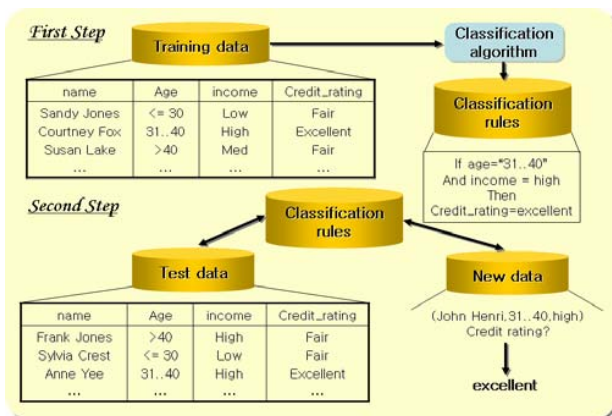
First Step

Training data

| name | Age | income | Credit_rating |
|---|---|---|---|
| Sandy Jones | <= 30 | Low | Fair |
| Courtney Fox | 31..40 | High | Excellent |
| Susan Lake | >40 | Med | Fair |
| ... | ... | ... | ... |

Classification algorithm

Classification rules

If age="31..40"
And income = high
Then
Credit_rating=excellent

Second Step

Classification rules

Test data

| name | Age | income | Credit_rating |
|---|---|---|---|
| Frank Jones | >40 | High | Fair |
| Sylvia Crest | <= 30 | Low | Fair |
| Anne Yee | 31..40 | High | Excellent |
| ... | ... | ... | ... |

New data

(John Henri,31..40,high)
Credit rating?

excellent